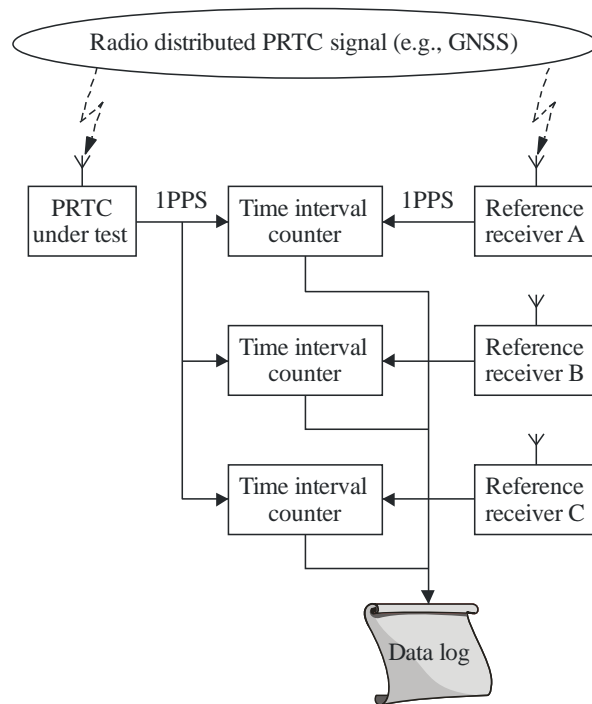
Radio distributed PRTC signal (e.g., GNSS)

PRTC under test

1PPS

Time interval counter

1PPS

Reference receiver A

Time interval counter

Reference receiver B

Time interval counter

Reference receiver C

Data log